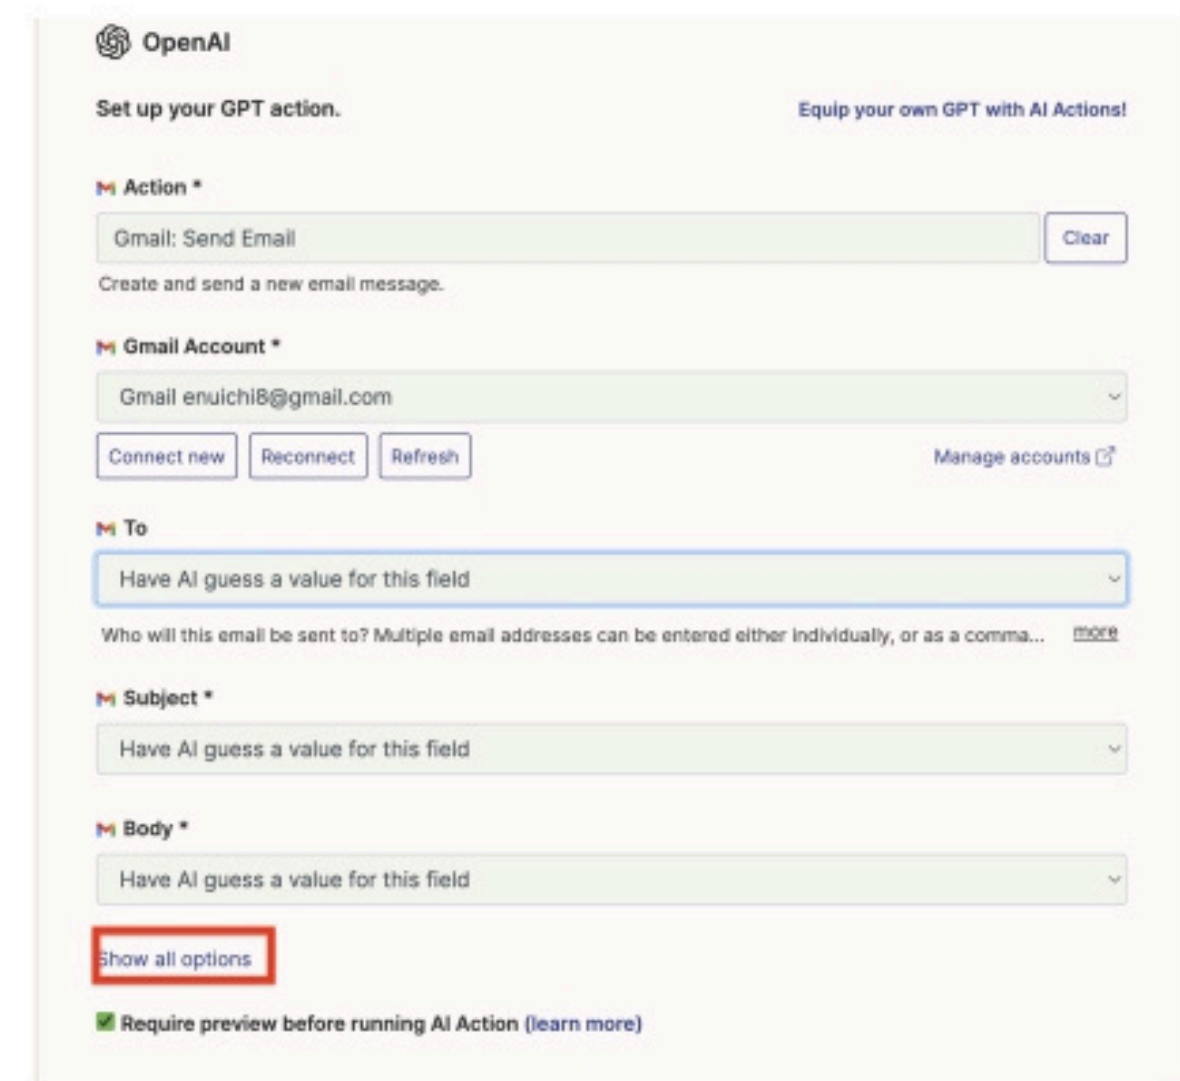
OpenAI

Set up your GPT action.

Equip your own GPT with AI Actions!

Action *

Gmail: Send Email

Clear

Create and send a new email message.

Gmail Account *

Gmail enuichi8@gmail.com

Connect new

Reconnect

Refresh

Manage accounts

To

Have AI guess a value for this field

Who will this email be sent to? Multiple email addresses can be entered either individually, or as a comma... more

Subject *

Have AI guess a value for this field

Body *

Have AI guess a value for this field

Show all options

Require preview before running AI Action (learn more)